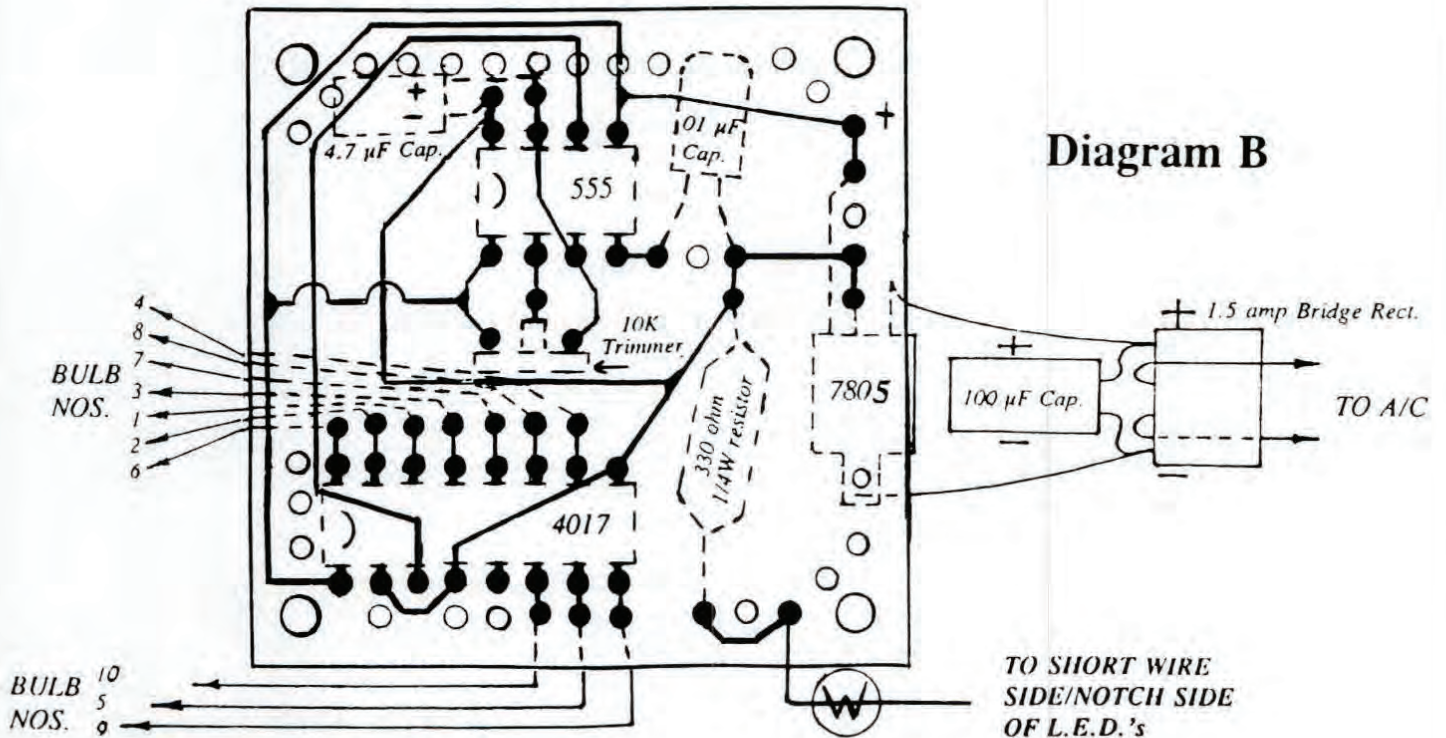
Diagram B

+
4.7 μF Cap.
.01 μF Cap.
+
555
10K Trimmer
BULB NOS.
4
8
7
3
1
2
6
330 ohm 1/4W resistor
7805
4017
1.5 amp Bridge Rect.
+
100 μF Cap.
−
TO A/C
−
BULB NOS.
10
5
9
W
TO SHORT WIRE SIDE/NOTCH SIDE OF L.E.D.'s